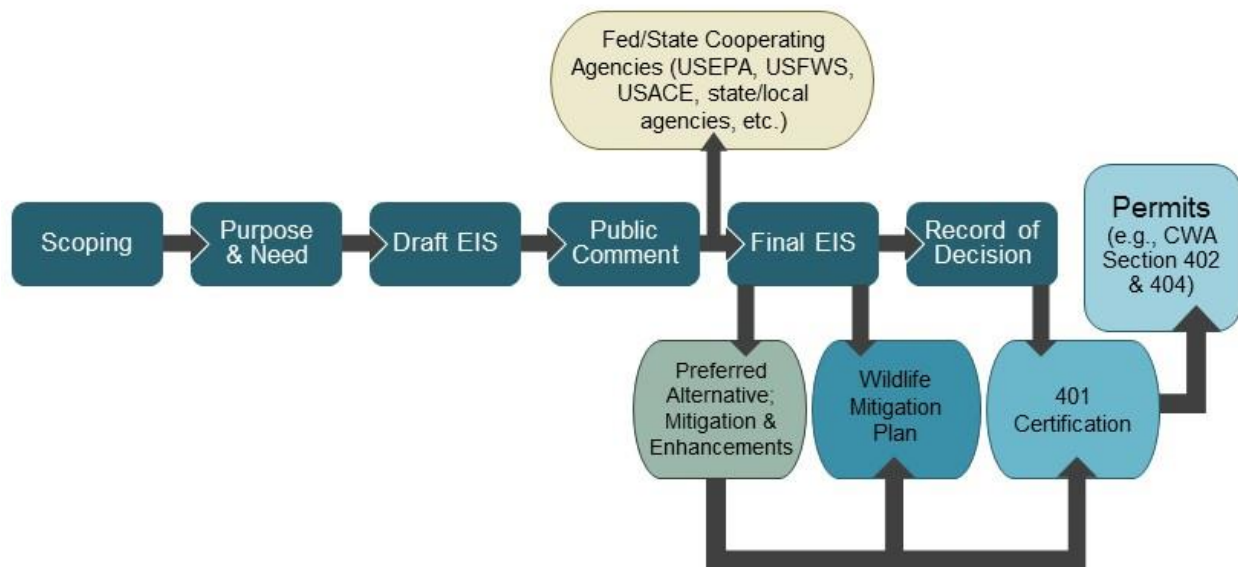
Fed/State Cooperating Agencies (USEPA, USFWS, USACE, state/local agencies, etc.)

Scoping

Purpose & Need

Draft EIS

Public Comment

Final EIS

Record of Decision

Permits (e.g., CWA Section 402 & 404)

Preferred Alternative; Mitigation & Enhancements

Wildlife Mitigation Plan

401 Certification